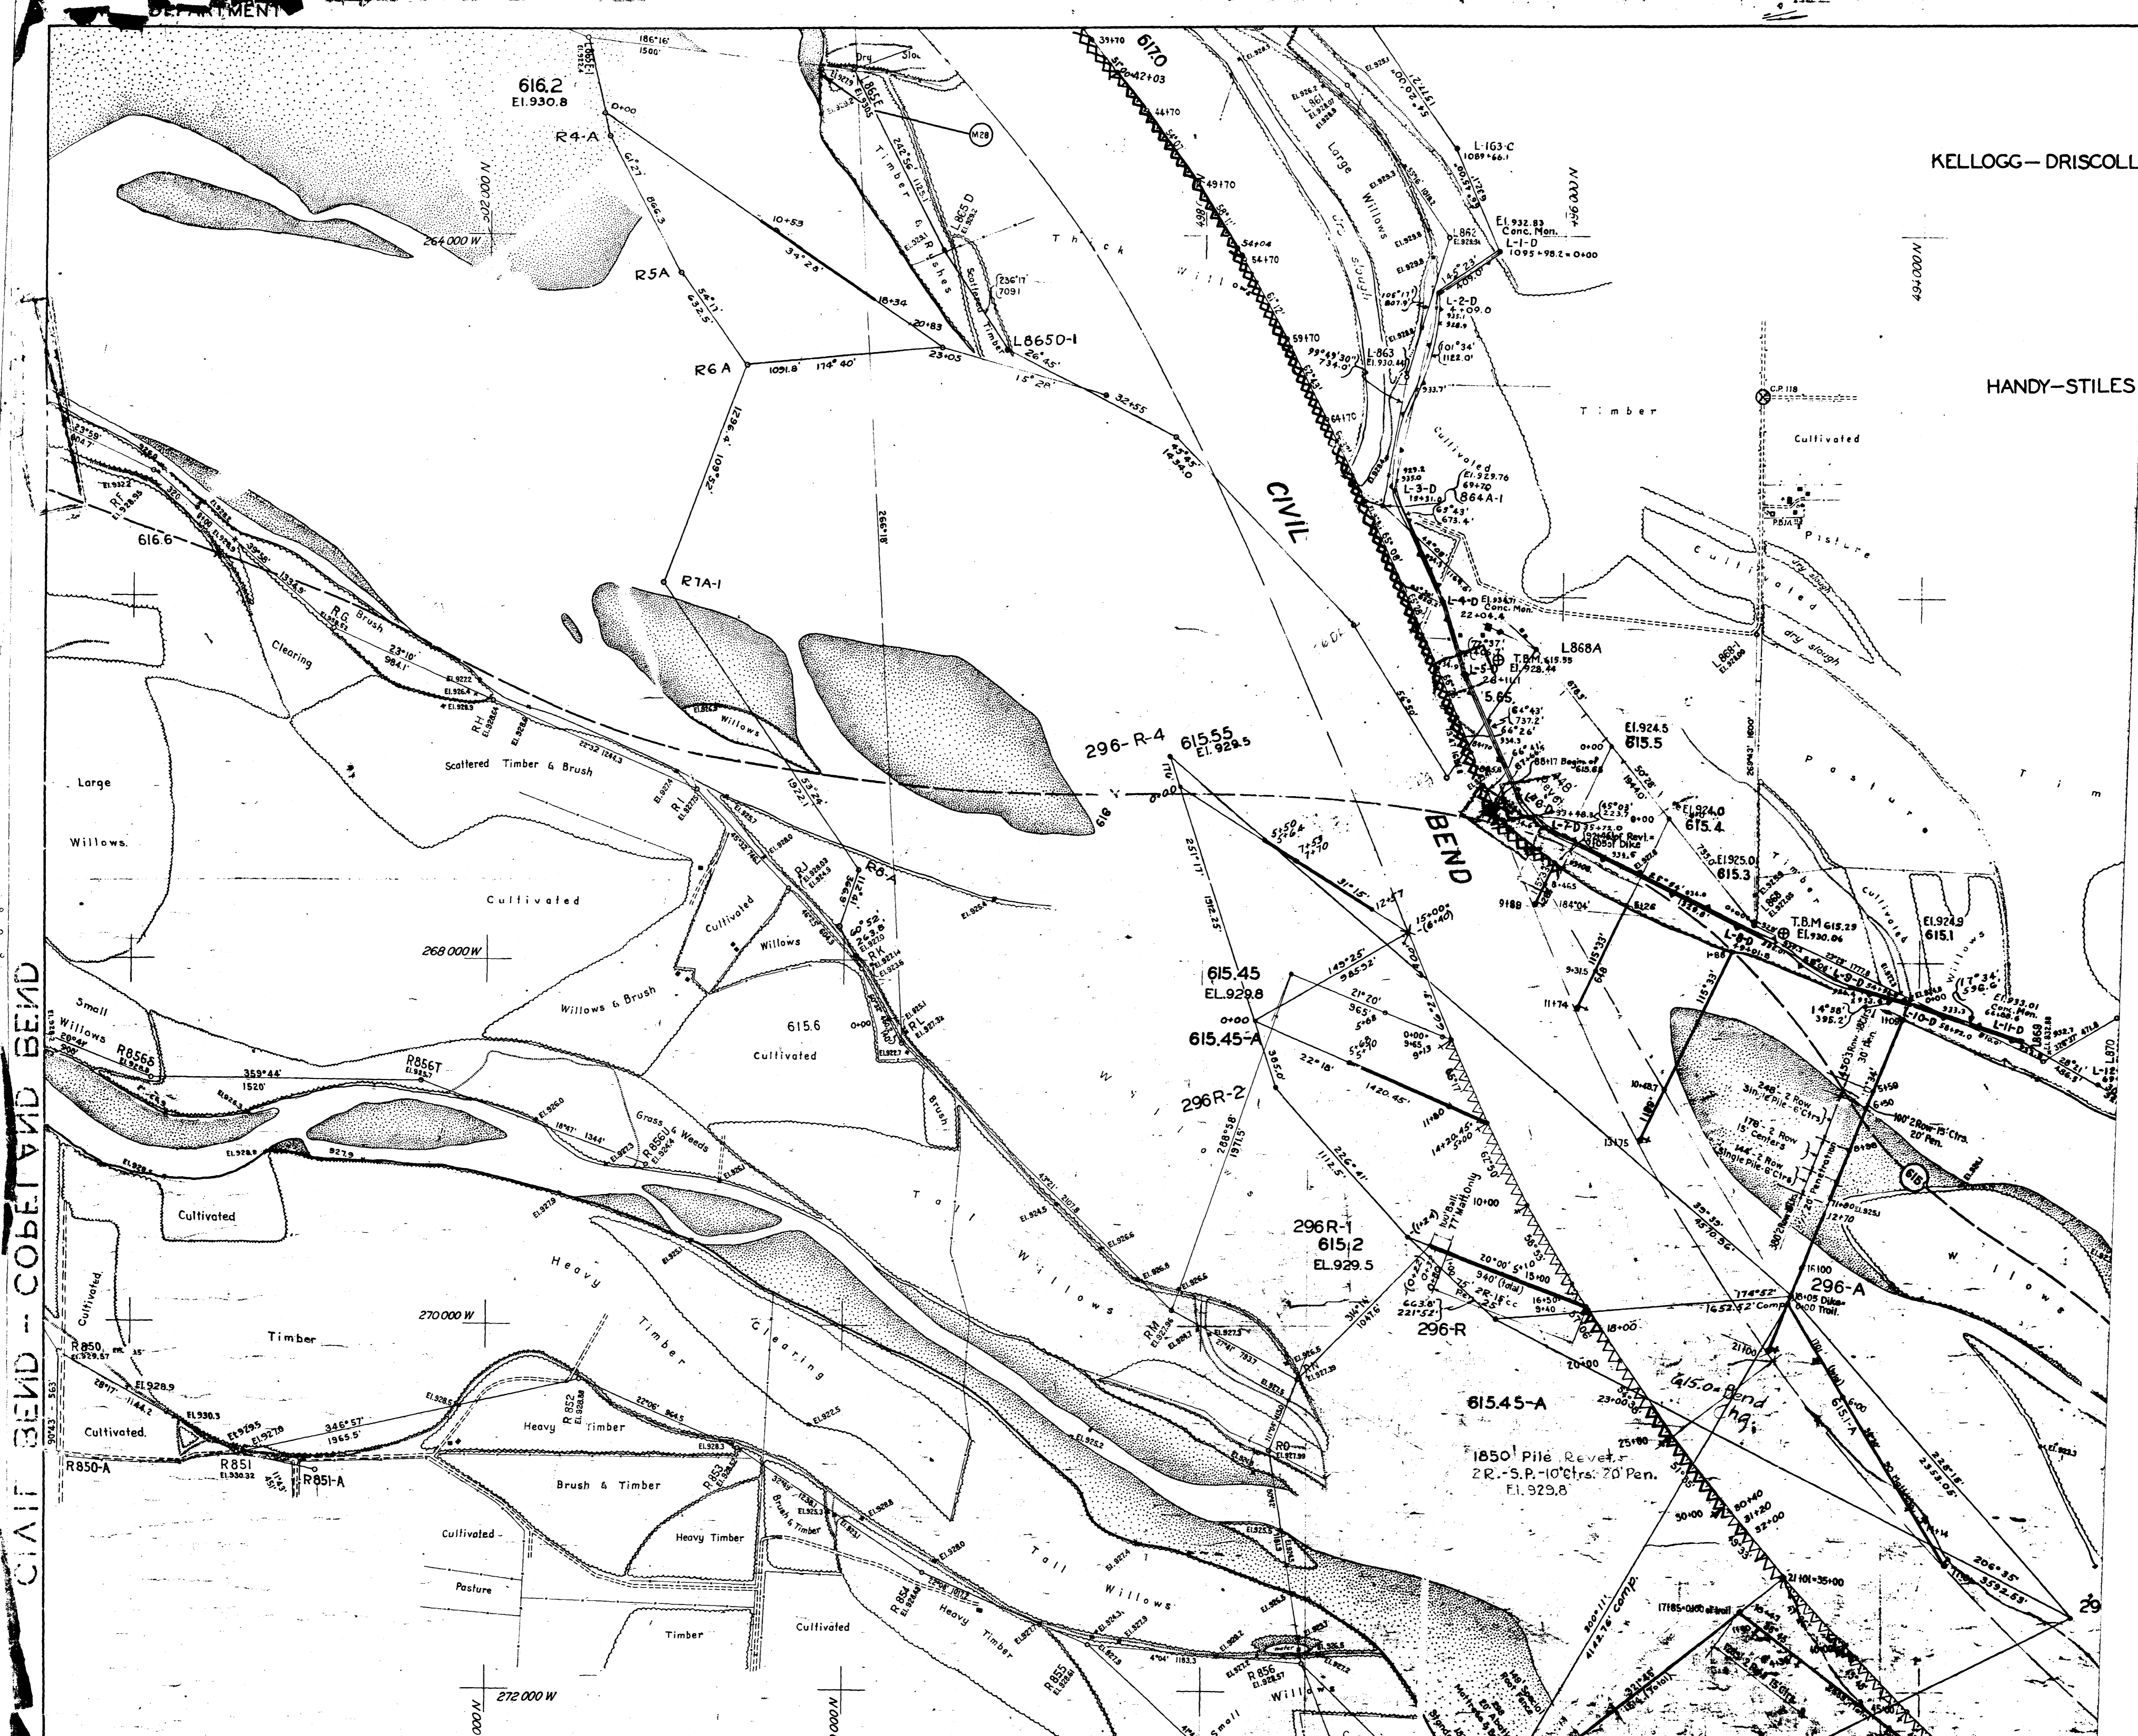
DEPARTMENT

CIVIL BEND – COPELAND BEND

KELLOGG–DRISCOLL

HANDY–STILES

616.2
El. 930.8

R4-A

R5A

R6A

R7A-1

616.6

RF

RG Brush

Clearing

RH

Scattered Timber & Brush

Large Willows.

Cultivated

268 000 W

Small Willows

R856S

R856T

359°44'
1520'

Cultivated

270 000 W

Timber

R850

R850-A

R851

R851-A

Cultivated.

346°57'
1965.5'

Heavy Timber

R852

R853

Brush & Timber

Cultivated

Heavy Timber

Pasture

Timber

Cultivated

R854

Heavy Timber

R855

272 000 W

R856

Tall Willows

Heavy Timber

Clearing

Grass & Weeds

R856I

Tall Willows

615.6
Cultivated

Willows & Brush

Cultivated

Willows

RI

RJ

RK

RL

RM

RN

RO

Brush

Dry Slough

M28

Timber & Rushes

L865D

Scattered Timber

236°17'
7091

L8650-1

Thick Willows

Large Willows

Slough

617.0

264 000 W

302 000 N

10+53

18+34

20+83

23+05

32+55

1091.8'

174°40'

1296.4'

15°28'

26°45'

296-R-4
615.55
El. 929.5

CIVIL

BEND

615.45
EL. 929.8

615.45-A

296R-2

296R-1
615.2
EL. 929.5

296-R

615.45-A

1850' Pile Revet.
2R.-S.P.-10' Ctrs. 20' Pen.
El. 929.8

615.0 = Bend Chg.

296-A

L-163-C

El. 932.83
Conc. Mon.
L-1-D

L-2-D

L862

L863

L-3-D

864A-1

L-4-D

L868A

T.B.M. 615.55
El. 928.44

5.65

El. 924.5
615.5

El. 924.0
615.4

El. 925.0
615.3

T.B.M 615.29
El. 930.06

El. 924.9
615.1

L-11-D

L870

Timber

Cultivated

Pasture

Cultivated

dry slough

Pasture

Timber

Cultivated

Willows

Willows

C.P. 118

494 000 N

496 000 N

248'-2 Row
Single Pile-6' Ctrs.

178'-2 Row
15' Centers

144'-2 Row
Single Pile-6' Ctrs.

100' 2 Row-15' Ctrs.
20' Pen.

615

29